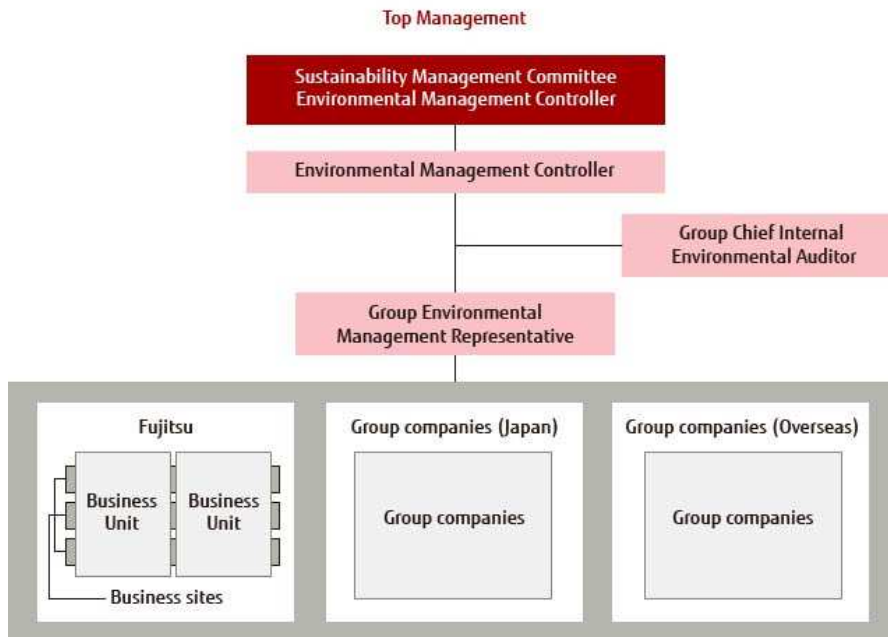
Top Management

Sustainability Management Committee
Environmental Management Controller

Environmental Management Controller

Group Chief Internal Environmental Auditor

Group Environmental Management Representative

Fujitsu

Business Unit

Business Unit

Business sites

Group companies (Japan)

Group companies

Group companies (Overseas)

Group companies